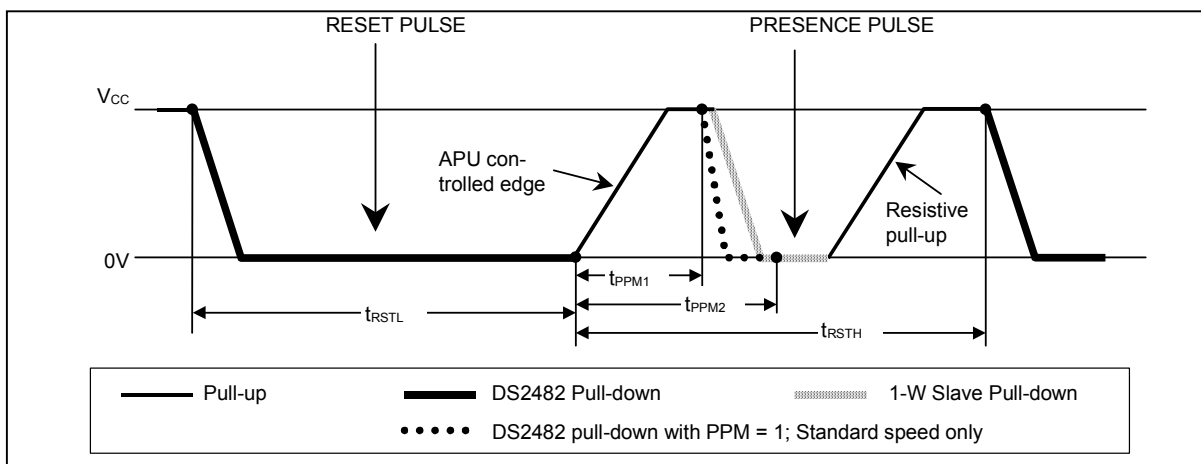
RESET PULSE

PRESENCE PULSE

$V_{CC}$

APU controlled edge

Resistive pull-up

0V

$t_{PPM1}$

$t_{PPM2}$

$t_{RSTL}$

$t_{RSTH}$

Pull-up

DS2482 Pull-down

1-W Slave Pull-down

DS2482 pull-down with PPM = 1; Standard speed only